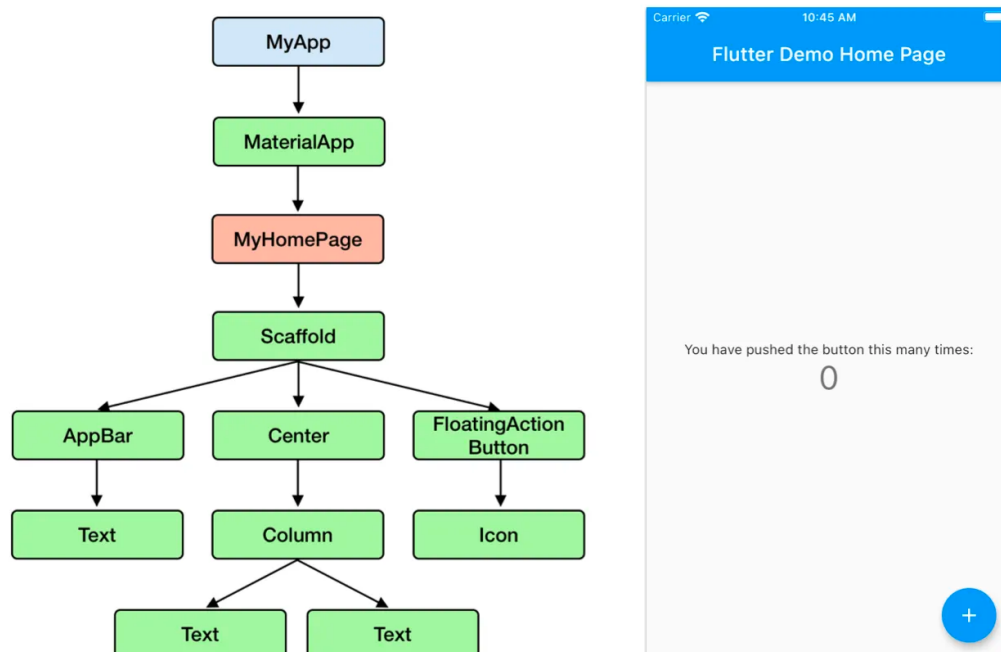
MyApp

MaterialApp

MyHomePage

Scaffold

AppBar

Center

FloatingAction Button

Text

Column

Icon

Text

Text

Carrier

10:45 AM

Flutter Demo Home Page

You have pushed the button this many times:

0

+